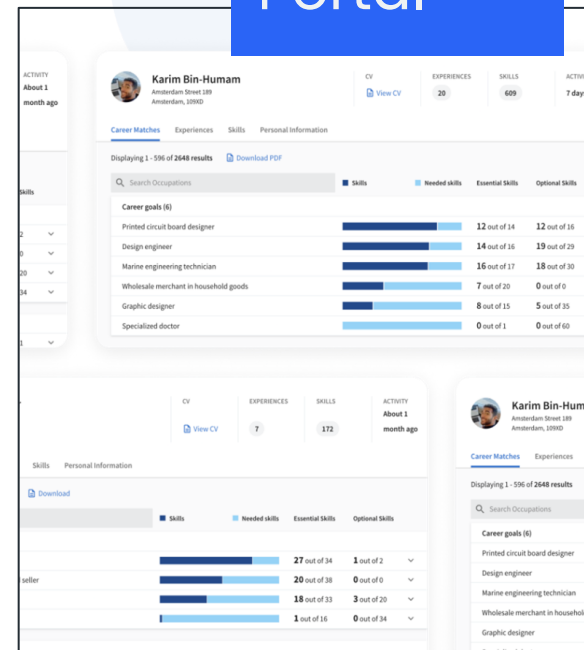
Portal

ACTIVITY
About 1
month ago

Skills
2
0
20
34
1

Karim Bin-Humam
Amsterdam Street 189
Amsterdam, 109XD

CV
View CV

EXPERIENCES
20

SKILLS
609

ACTIVITY
7 day

Career Matches Experiences Skills Personal Information

Displaying 1 - 596 of 2648 results Download PDF

Search Occupations

Skills Needed skills Essential Skills Optional Skills

Career goals (6)

| | Essential Skills | Optional Skills |
|---|---|---|
| Printed circuit board designer | 12 out of 14 | 12 out of 16 |
| Design engineer | 14 out of 16 | 19 out of 29 |
| Marine engineering technician | 16 out of 17 | 18 out of 30 |
| Wholesale merchant in household goods | 7 out of 20 | 0 out of 0 |
| Graphic designer | 8 out of 15 | 5 out of 35 |
| Specialized doctor | 0 out of 1 | 0 out of 60 |

CV
View CV

EXPERIENCES
7

SKILLS
172

ACTIVITY
About 1
month ago

Skills Personal Information

Download

Skills Needed skills Essential Skills Optional Skills

| | Essential Skills | Optional Skills |
|---|---|---|
| | 27 out of 34 | 1 out of 2 |
| seller | 20 out of 38 | 0 out of 0 |
| | 18 out of 33 | 3 out of 20 |
| | 1 out of 16 | 0 out of 34 |

Karim Bin-Hum
Amsterdam Street 189
Amsterdam, 109XD

Career Matches Experiences

Displaying 1 - 596 of 2648 results

Search Occupations

Career goals (6)
Printed circuit board designer
Design engineer
Marine engineering technician
Wholesale merchant in househol
Graphic designer